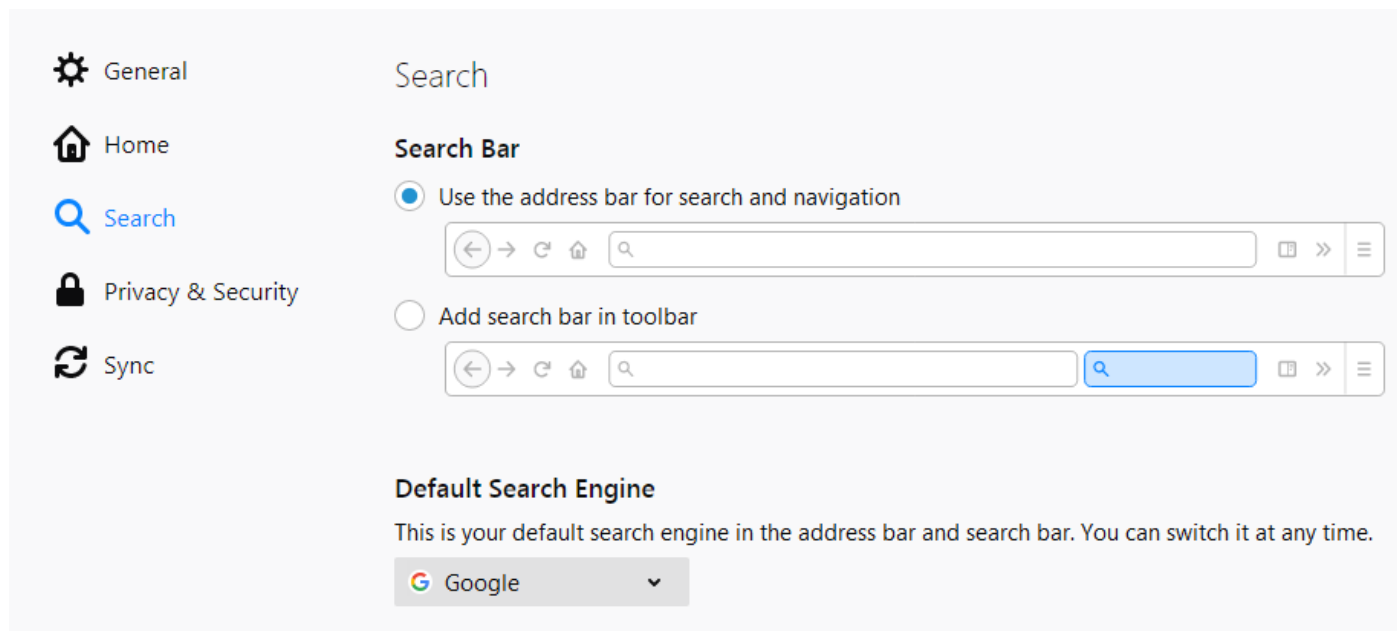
General

Home

Search

Privacy & Security

Sync

Search

Search Bar

Use the address bar for search and navigation

Add search bar in toolbar

Default Search Engine

This is your default search engine in the address bar and search bar. You can switch it at any time.

Google